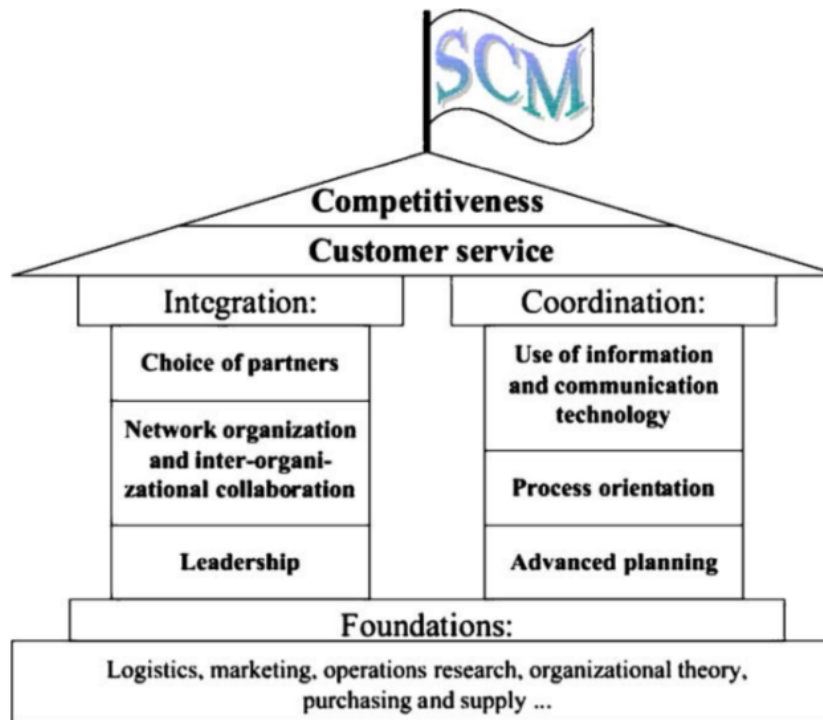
SCM

Competitiveness

Customer service

Integration:

Choice of partners

Network organization and inter-organizational collaboration

Leadership

Coordination:

Use of information and communication technology

Process orientation

Advanced planning

Foundations:

Logistics, marketing, operations research, organizational theory, purchasing and supply ...